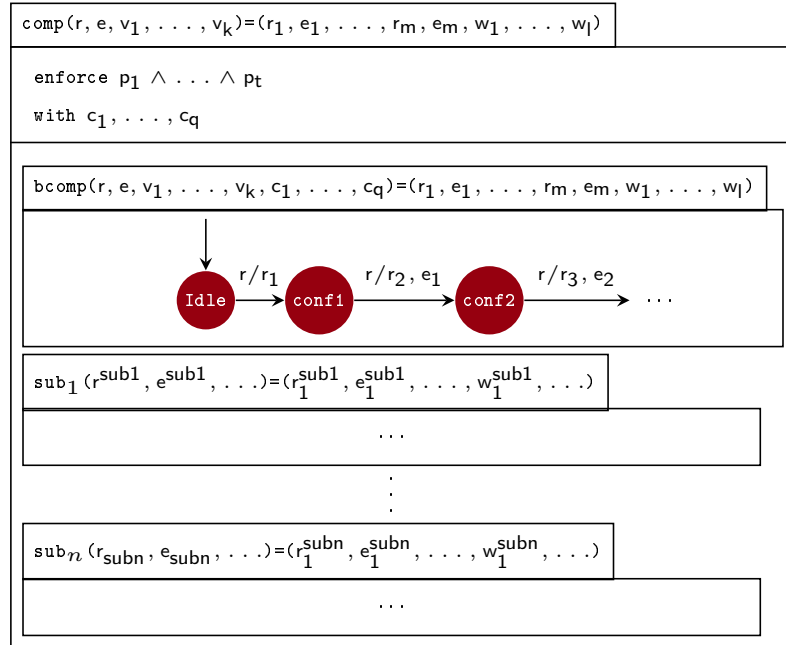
comp$(r, e, v_1, \ldots, v_k)$=$(r_1, e_1, \ldots, r_m, e_m, w_1, \ldots, w_l)$

enforce $p_1 \wedge \ldots \wedge p_t$

with $c_1, \ldots, c_q$

bcomp$(r, e, v_1, \ldots, v_k, c_1, \ldots, c_q)$=$(r_1, e_1, \ldots, r_m, e_m, w_1, \ldots, w_l)$

Idle $r/r_1$ conf1 $r/r_2, e_1$ conf2 $r/r_3, e_2$ $\cdots$

sub$_1$ $(r^{sub1}, e^{sub1}, \ldots)$=$(r_1^{sub1}, e_1^{sub1}, \ldots, w_1^{sub1}, \ldots)$

$\cdots$

$\vdots$

sub$_n$ $(r_{subn}, e_{subn}, \ldots)$=$(r_1^{subn}, e_1^{subn}, \ldots, w_1^{subn}, \ldots)$

$\cdots$